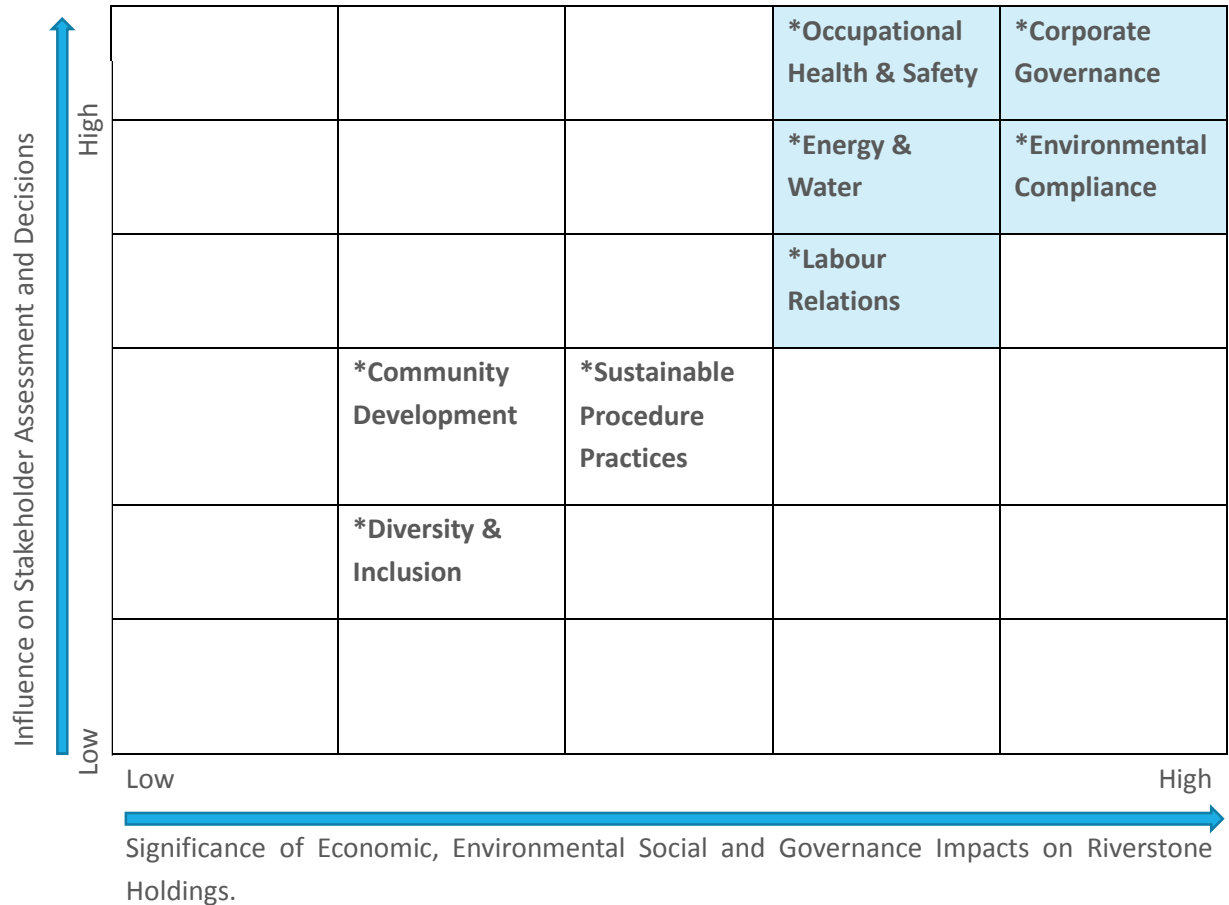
Influence on Stakeholder Assessment and Decisions

High

Low

| | | | | |
|---|---|---|---|---|
| | | | *Occupational Health & Safety | *Corporate Governance |
| | | | *Energy & Water | *Environmental Compliance |
| | | | *Labour Relations | |
| | *Community Development | *Sustainable Procedure Practices | | |
| | *Diversity & Inclusion | | | |
| | | | | |

Low

High

Significance of Economic, Environmental Social and Governance Impacts on Riverstone Holdings.